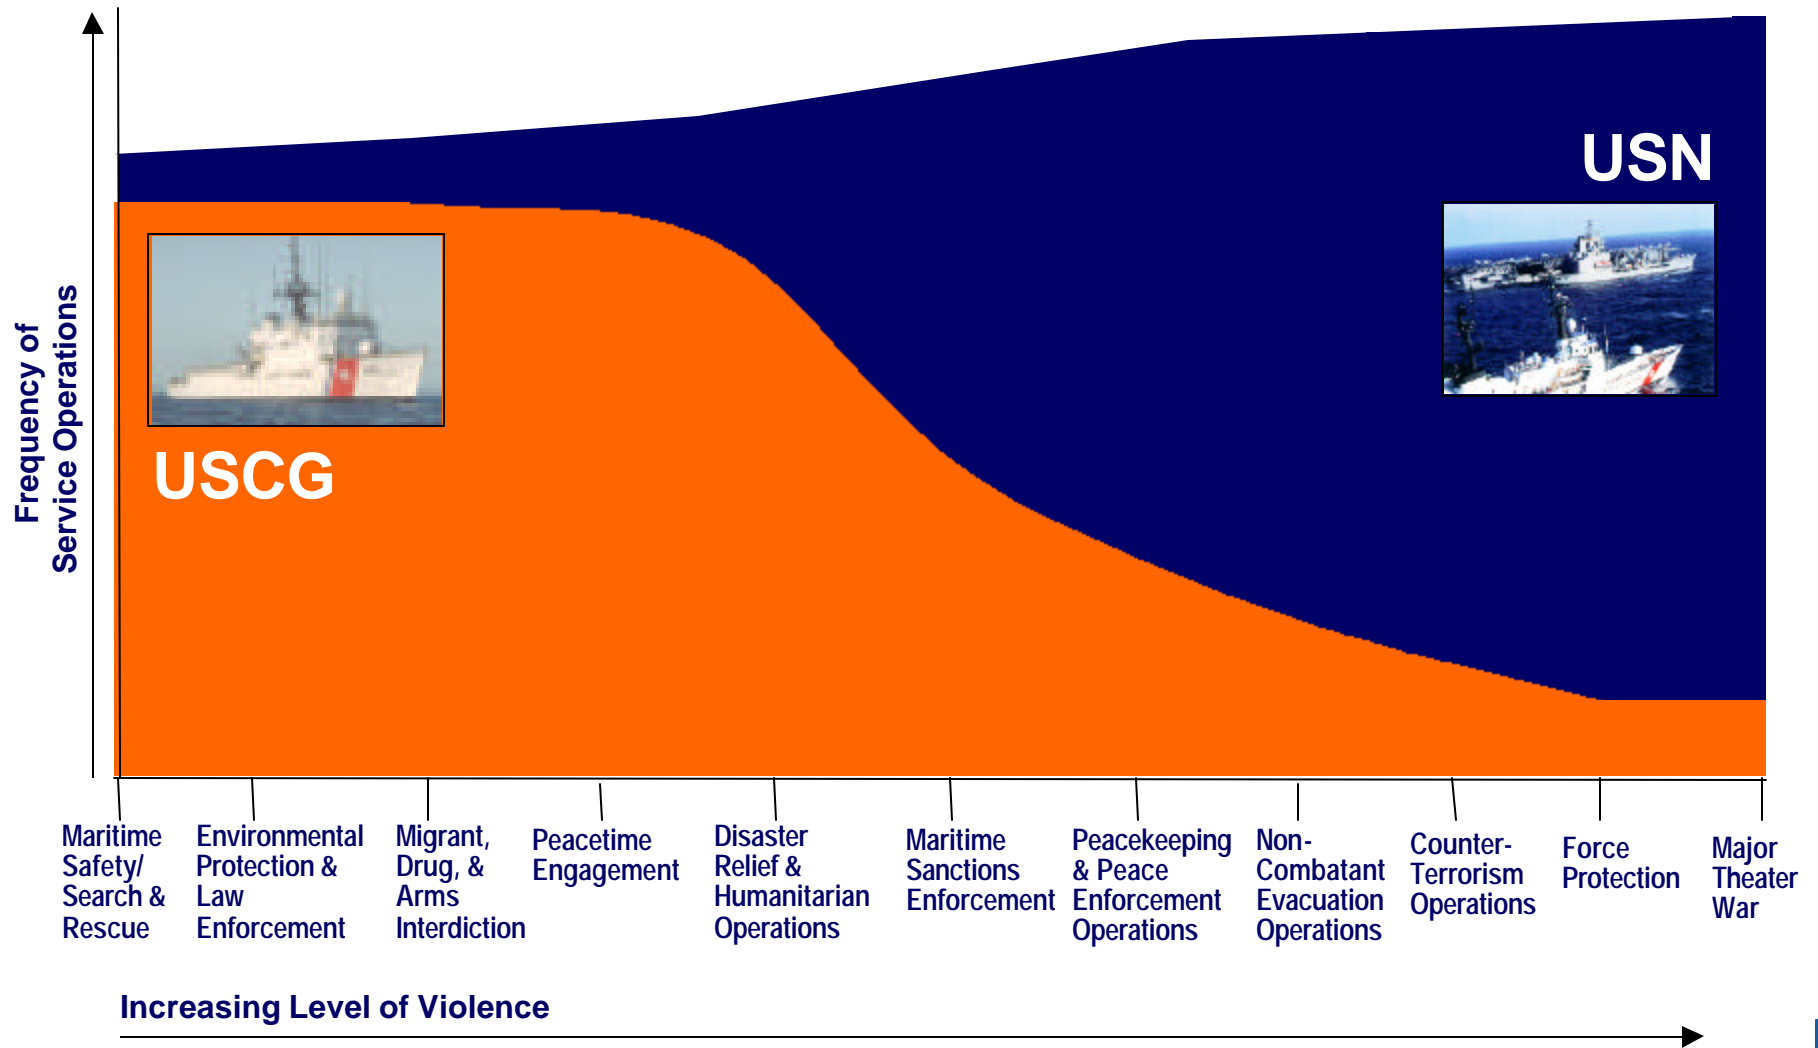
Frequency of Service Operations

USN

USCG

Maritime Safety/ Search & Rescue

Environmental Protection & Law Enforcement

Migrant, Drug, & Arms Interdiction

Peacetime Engagement

Disaster Relief & Humanitarian Operations

Maritime Sanctions Enforcement

Peacekeeping & Peace Enforcement Operations

Non-Combatant Evacuation Operations

Counter-Terrorism Operations

Force Protection

Major Theater War

Increasing Level of Violence